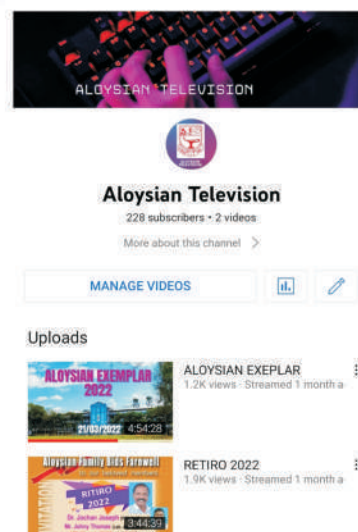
ALOYSIAN TELEVISION

Aloysian Television

228 subscribers • 2 videos

More about this channel >

MANAGE VIDEOS

Uploads

ALOYSIAN EXEMPLAR 2022 21/03/2022 4:54:28

ALOYSIAN EXEPLAR
1.2K views · Streamed 1 month a

Aloysian Family Bids Farewell RETIRO 2022 Dr. Jochan Joseph Mr. Johny Thomas 3:44:39

RETIRO 2022
1.9K views · Streamed 1 month a